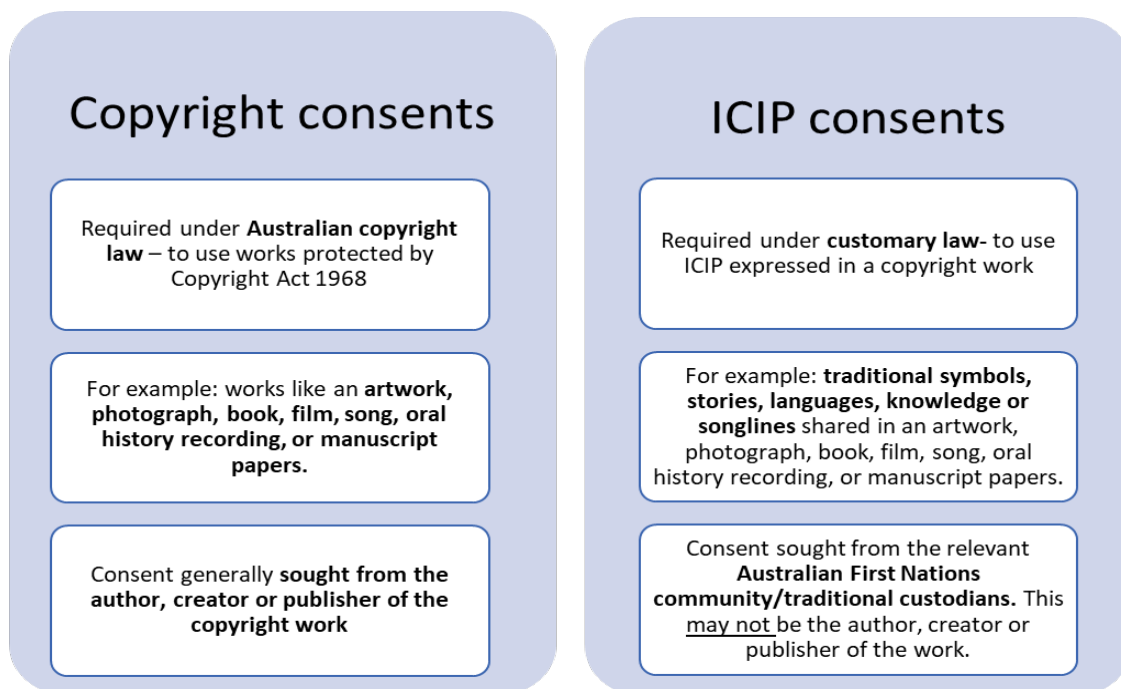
Copyright consents

Required under Australian copyright law – to use works protected by Copyright Act 1968

For example: works like an artwork, photograph, book, film, song, oral history recording, or manuscript papers.

Consent generally sought from the author, creator or publisher of the copyright work

ICIP consents

Required under customary law- to use ICIP expressed in a copyright work

For example: traditional symbols, stories, languages, knowledge or songlines shared in an artwork, photograph, book, film, song, oral history recording, or manuscript papers.

Consent sought from the relevant Australian First Nations community/traditional custodians. This may not be the author, creator or publisher of the work.